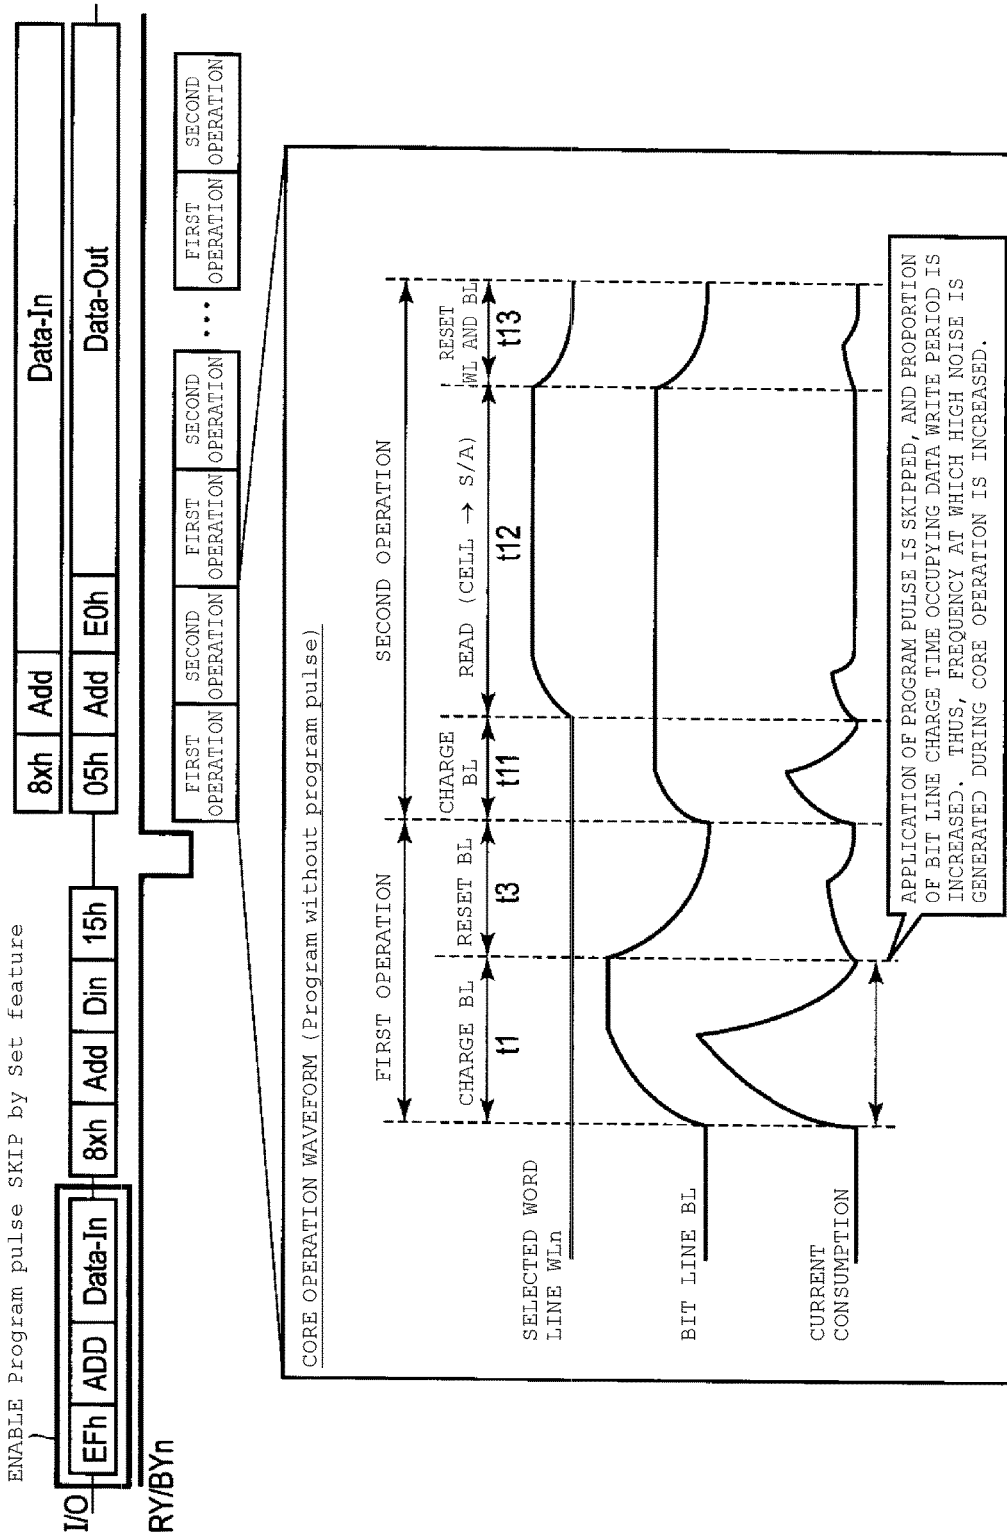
ENABLE Program pulse SKIP by Set feature

I/O EFh ADD Data-In 8xh Add Din 15h 8xh Add Data-In

05h Add E0h Data-Out

RY/BYn

FIRST OPERATION SECOND OPERATION FIRST OPERATION SECOND OPERATION ... FIRST OPERATION SECOND OPERATION

CORE OPERATION WAVEFORM (Program without program pulse)

FIRST OPERATION

SECOND OPERATION

CHARGE BL

RESET BL

CHARGE BL

READ (CELL → S/A)

RESET WL AND BL

t1

t3

t11

t12

t13

SELECTED WORD LINE WLn

BIT LINE BL

CURRENT CONSUMPTION

APPLICATION OF PROGRAM PULSE IS SKIPPED, AND PROPORTION OF BIT LINE CHARGE TIME OCCUPYING DATA WRITE PERIOD IS INCREASED. THUS, FREQUENCY AT WHICH HIGH NOISE IS GENERATED DURING CORE OPERATION IS INCREASED.